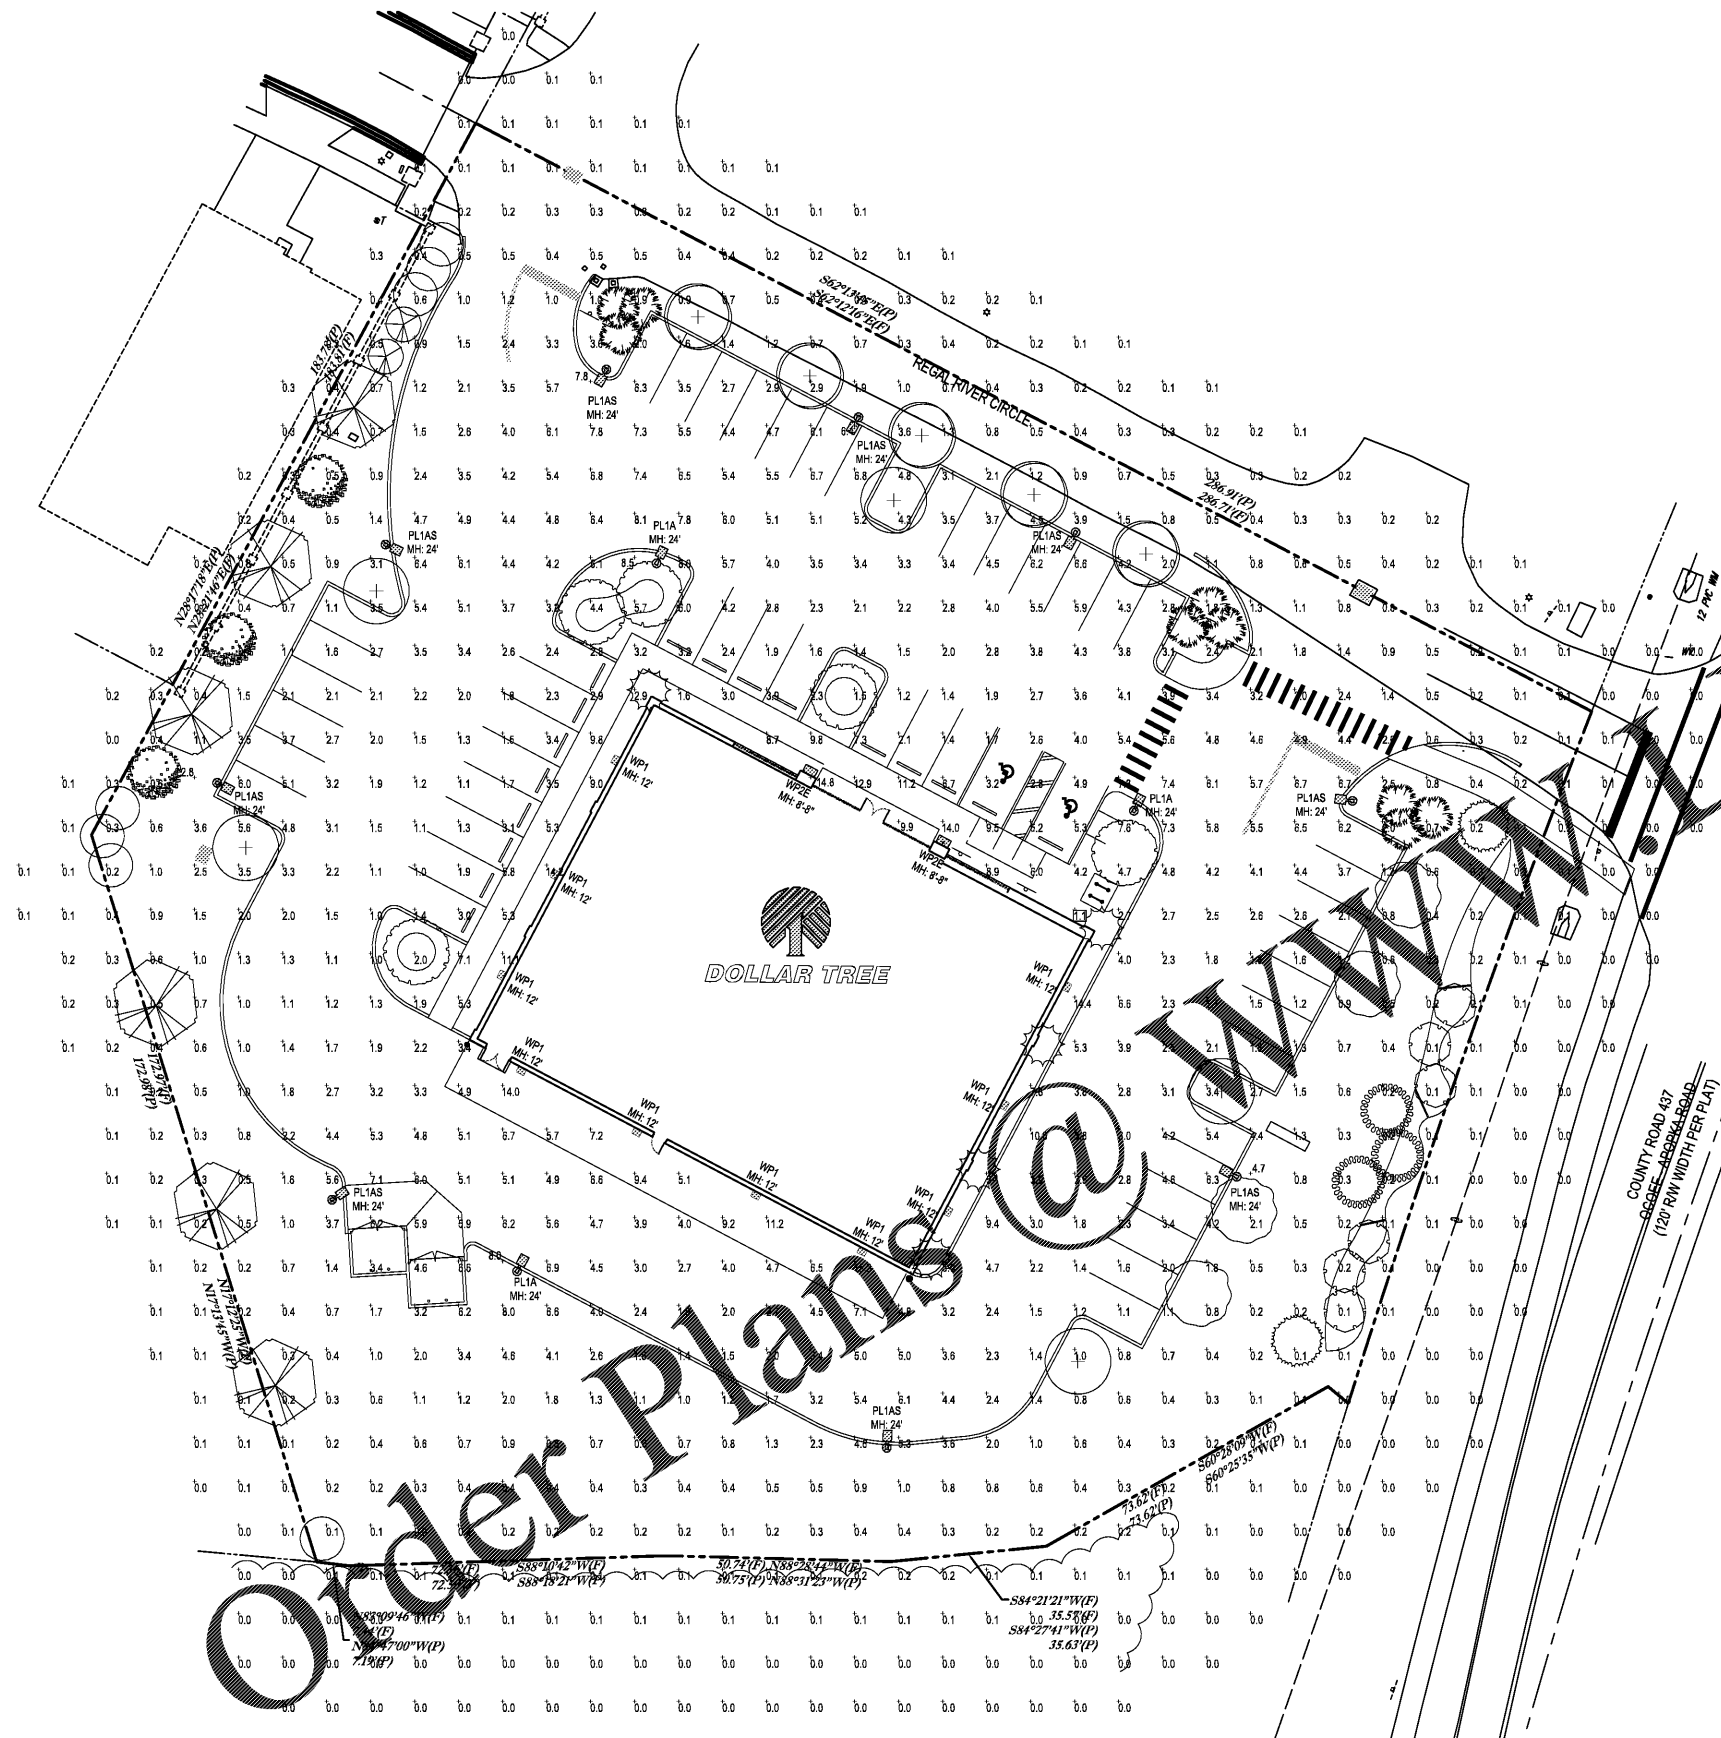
Order Plans @ www.

DOLLAR TREE

REGAL RIVER CIRCLE

S62°13'48"E(P)
S62°12'16"E(F)

286.91'(P)
286.71'(F)

183.78'(P)
183.81'(F)

N28°17'18"E(P)
N28°21'46"E(F)

172.97'(F)
172.98'(P)

N17°25'W(F)
N17°13'45"W(P)

S60°28'09"W(F)
S60°25'35"W(P)

73.62'(F)
73.62'(P)

S88°10'42"W(F)
S88°18'21"W(P)

50.74'(F) N88°28'44"W(F)
50.75'(P) N88°31'23"W(P)

S84°21'21"W(F)
35.57'(F)
S84°27'41"W(P)
35.63'(P)

N87°47'00"W(P)
7.19'(P)

COUNTY ROAD 437
OCOEE - APOPKA ROAD
(120' R/W WIDTH PER PLAT)

12" PVC WM

PL1AS
MH: 24'

PL1A
MH: 24'

WP1
MH: 12'

WP2E
MH: 8'-8"